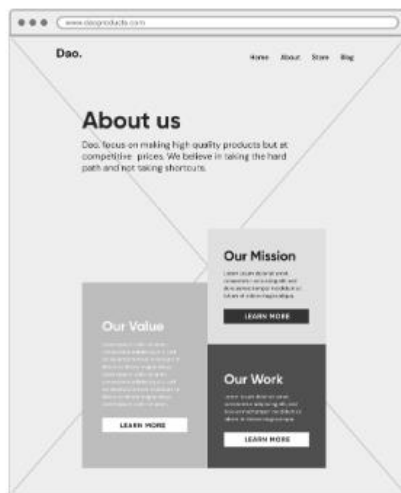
www.daoproducts.com

Dao.

Home About Store Blog

About us

Dao. focus on making high quality products but at competitive prices. We believe in taking the hard path and not taking shortcuts.

Our Mission

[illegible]

LEARN MORE

Our Value

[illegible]

LEARN MORE

Our Work

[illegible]

LEARN MORE